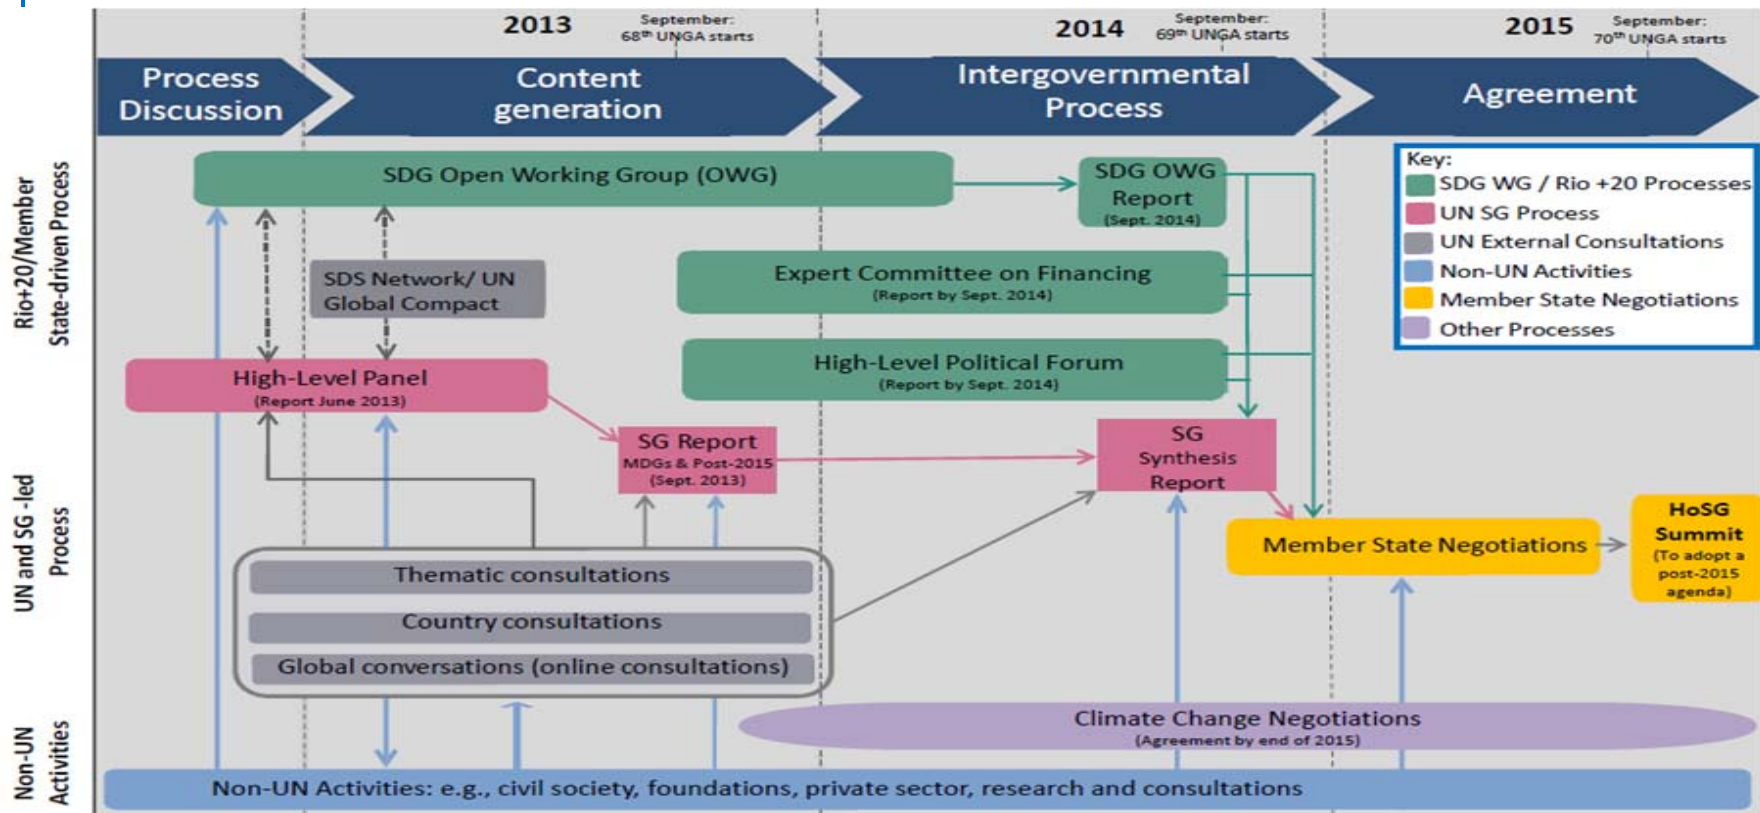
2013
September:
68$^{th}$ UNGA starts

2014
September:
69$^{th}$ UNGA starts

2015
September:
70$^{th}$ UNGA starts

Process Discussion

Content generation

Intergovernmental Process

Agreement

Rio+20/Member State-driven Process

UN and SG -led Process

Non-UN Activities

SDG Open Working Group (OWG)

SDG OWG Report
(Sept. 2014)

Key:
SDG WG / Rio +20 Processes
UN SG Process
UN External Consultations
Non-UN Activities
Member State Negotiations
Other Processes

SDS Network/ UN Global Compact

Expert Committee on Financing
(Report by Sept. 2014)

High-Level Political Forum
(Report by Sept. 2014)

High-Level Panel
(Report June 2013)

SG Report
MDGs & Post-2015
(Sept. 2013)

SG Synthesis Report

Member State Negotiations

HoSG Summit
(To adopt a post-2015 agenda)

Thematic consultations

Country consultations

Global conversations (online consultations)

Climate Change Negotiations
(Agreement by end of 2015)

Non-UN Activities: e.g., civil society, foundations, private sector, research and consultations